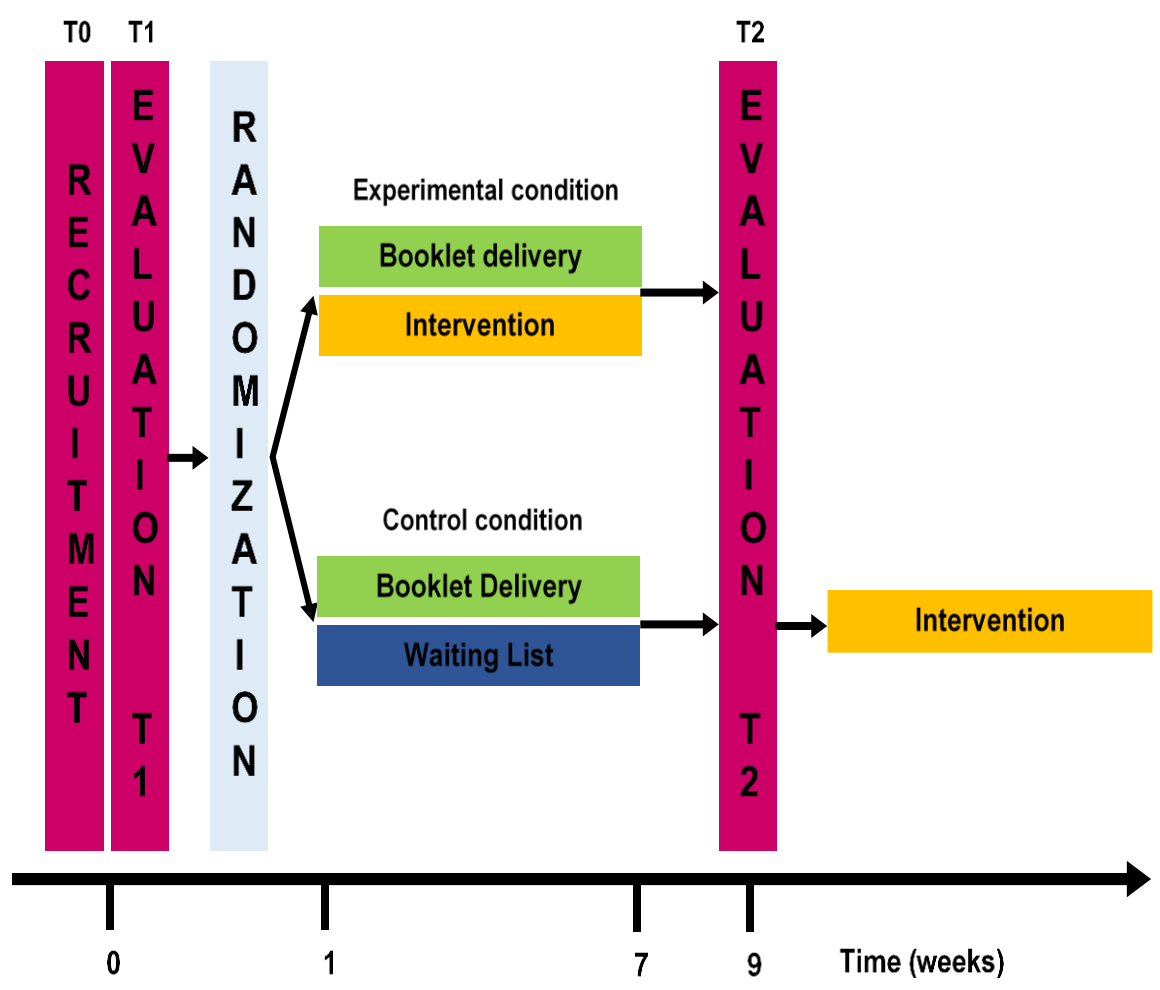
T0 T1 T2

RECRUITMENT

EVALUATION T1

RANDOMIZATION

Experimental condition

Booklet delivery

Intervention

Control condition

Booklet Delivery

Waiting List

EVALUATION T2

Intervention

0 1 7 9 Time (weeks)